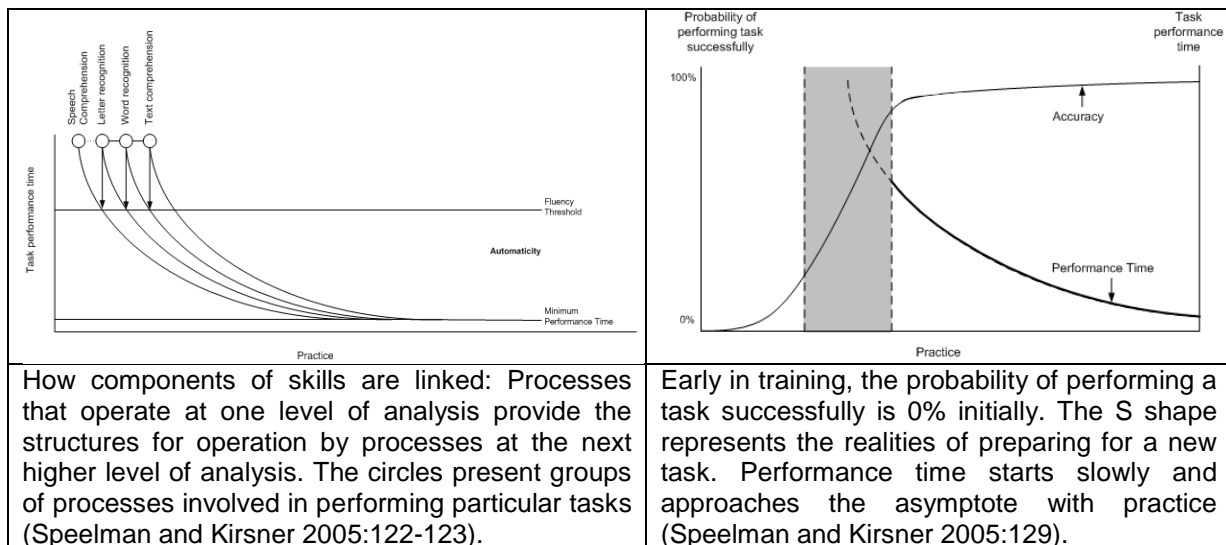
| Speech Comprehension Letter recognition Word recognition Text comprehension Task performance time Fluency Threshold Automaticity Minimum Performance Time Practice | Probability of performing task successfully Task performance time 100% 0% Accuracy Performance Time Practice |
|---|---|
| How components of skills are linked: Processes that operate at one level of analysis provide the structures for operation by processes at the next higher level of analysis. The circles present groups of processes involved in performing particular tasks (Speelman and Kirsner 2005:122-123). | Early in training, the probability of performing a task successfully is 0% initially. The S shape represents the realities of preparing for a new task. Performance time starts slowly and approaches the asymptote with practice (Speelman and Kirsner 2005:129). |